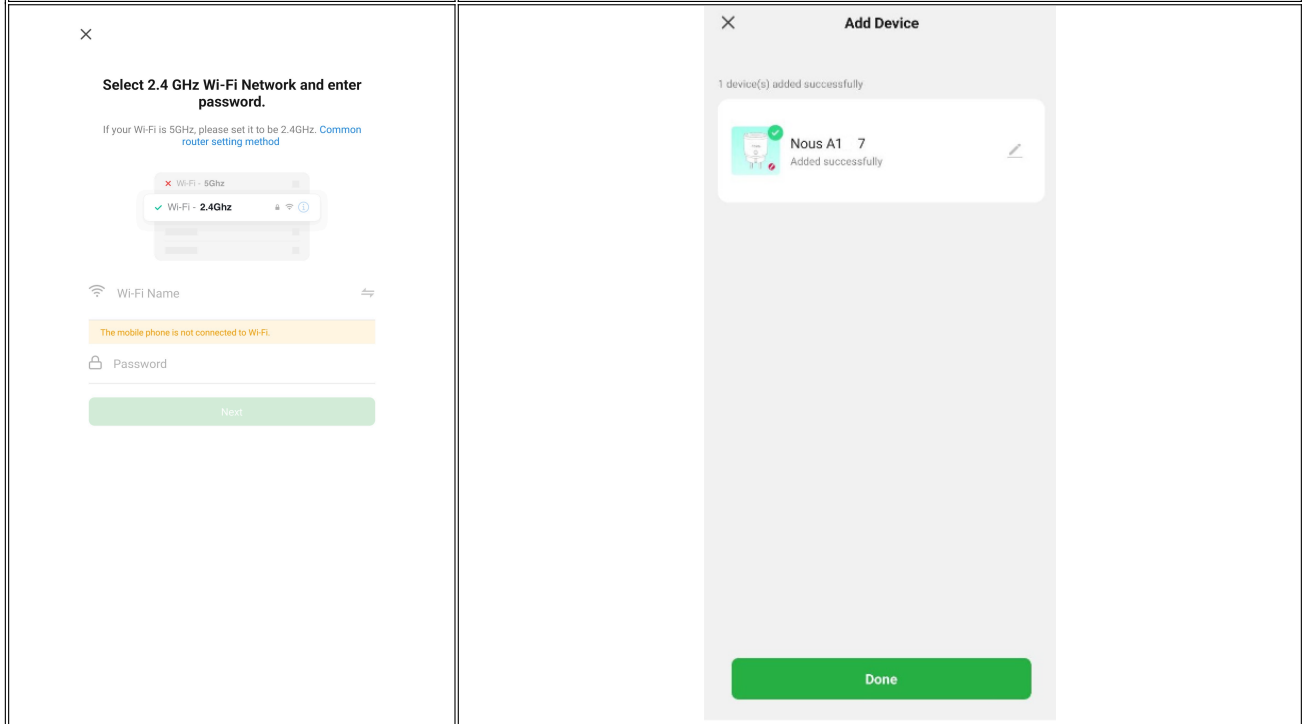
×

Select 2.4 GHz Wi-Fi Network and enter password.

If your Wi-Fi is 5GHz, please set it to be 2.4GHz. Common router setting method

× Wi-Fi - 5Ghz

✓ Wi-Fi - 2.4Ghz

Wi-Fi Name

The mobile phone is not connected to Wi-Fi.

Password

Next

×

Add Device

1 device(s) added successfully

Nous A1 7
Added successfully

Done